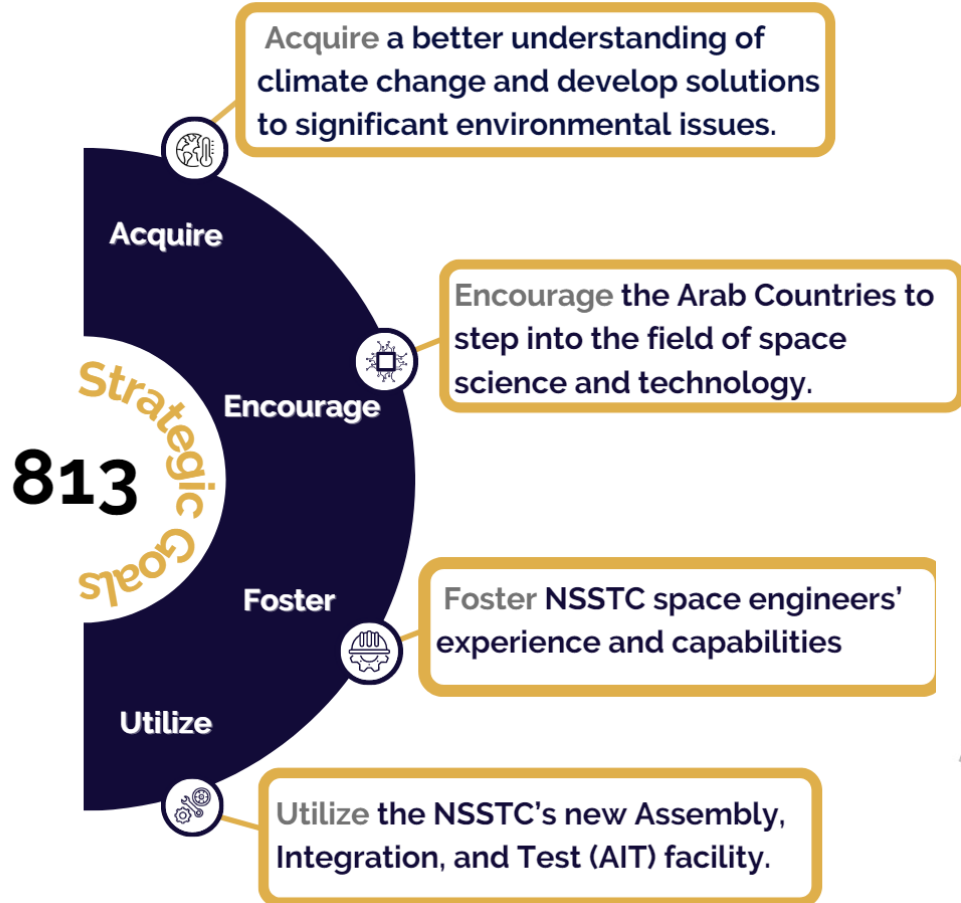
Acquire a better understanding of climate change and develop solutions to significant environmental issues.

Acquire

Encourage the Arab Countries to step into the field of space science and technology.

Strategic Goals

Encourage

813

Foster

Foster NSSTC space engineers' experience and capabilities

Utilize

Utilize the NSSTC's new Assembly, Integration, and Test (AIT) facility.